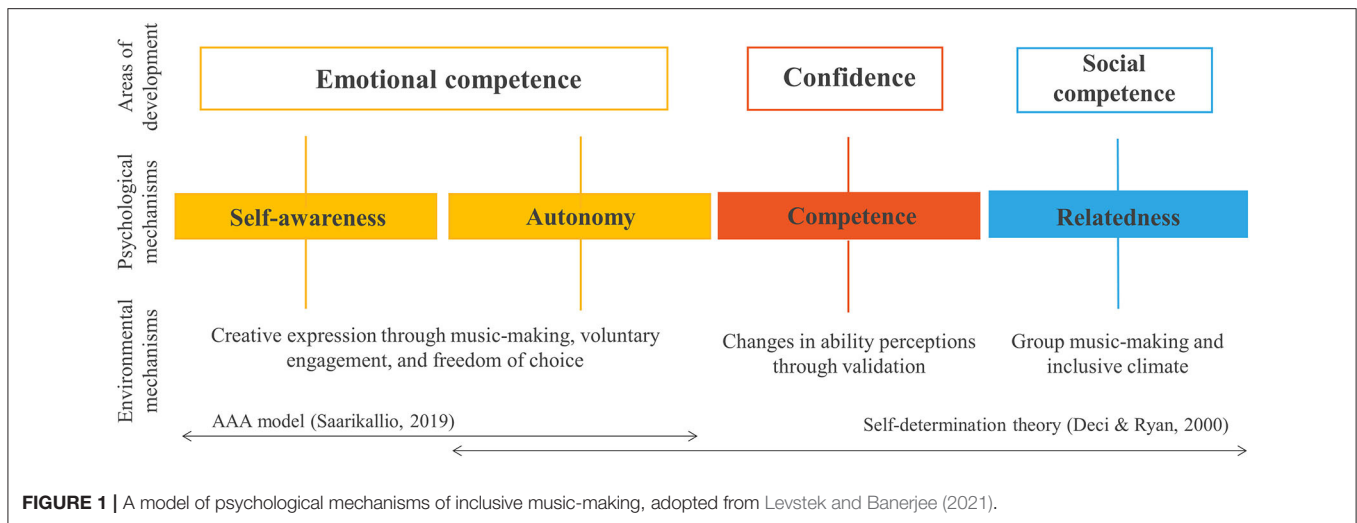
Areas of development

Emotional competence

Confidence

Social competence

Psychological mechanisms

Self-awareness

Autonomy

Competence

Relatedness

Environmental mechanisms

Creative expression through music-making, voluntary engagement, and freedom of choice

Changes in ability perceptions through validation

Group music-making and inclusive climate

AAA model (Saarikallio, 2019)

Self-determination theory (Deci & Ryan, 2000)

FIGURE 1 | A model of psychological mechanisms of inclusive music-making, adopted from Levstek and Banerjee (2021).